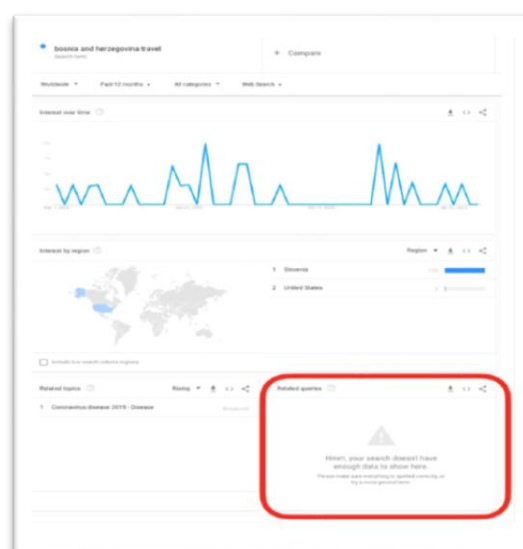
bosnia and herzegovina travel
Search term

+ Compare

Worldwide ▾ Past 12 months ▾ All categories ▾ Web Search ▾

Interest over time

Interest by region

Region ▾

1 Slovenia

2 United States

Include low search volume regions

Related topics

Rising ▾

1 Coronavirus disease 2019 - Disease

Related queries

Hmm, your search doesn't have enough data to show here.

Please make sure everything is spelled correctly, or try a more general term.